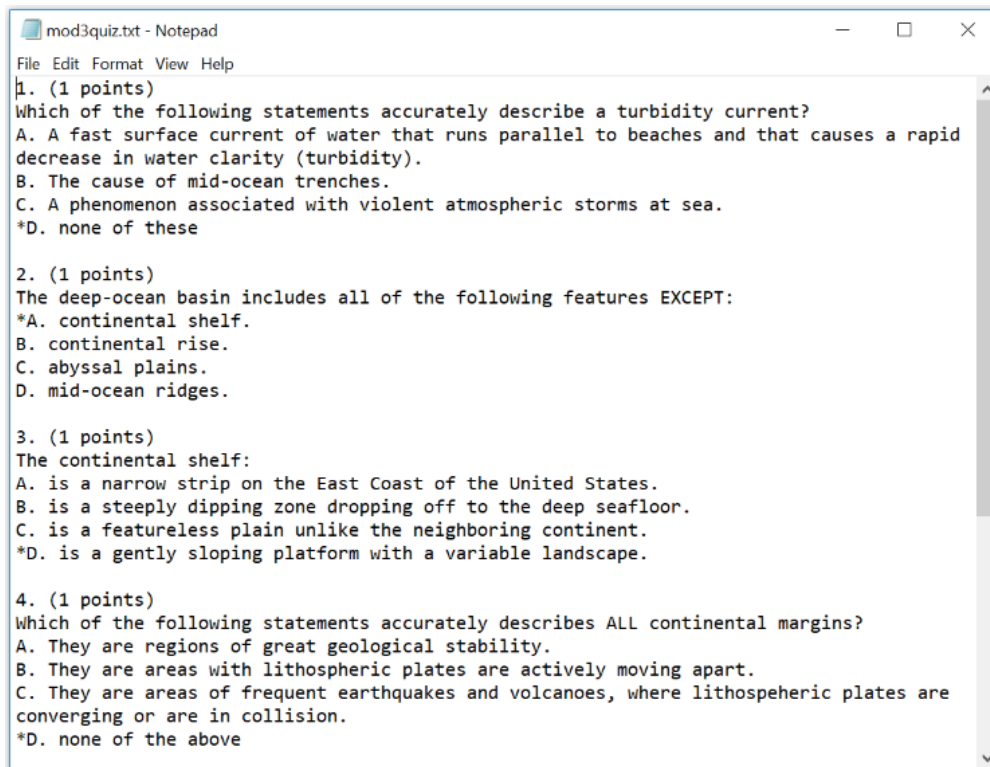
mod3quiz.txt - Notepad

File Edit Format View Help

1. (1 points)
Which of the following statements accurately describe a turbidity current?
A. A fast surface current of water that runs parallel to beaches and that causes a rapid decrease in water clarity (turbidity).
B. The cause of mid-ocean trenches.
C. A phenomenon associated with violent atmospheric storms at sea.
*D. none of these

2. (1 points)
The deep-ocean basin includes all of the following features EXCEPT:
*A. continental shelf.
B. continental rise.
C. abyssal plains.
D. mid-ocean ridges.

3. (1 points)
The continental shelf:
A. is a narrow strip on the East Coast of the United States.
B. is a steeply dipping zone dropping off to the deep seafloor.
C. is a featureless plain unlike the neighboring continent.
*D. is a gently sloping platform with a variable landscape.

4. (1 points)
Which of the following statements accurately describes ALL continental margins?
A. They are regions of great geological stability.
B. They are areas with lithospheric plates are actively moving apart.
C. They are areas of frequent earthquakes and volcanoes, where lithospeheric plates are converging or are in collision.
*D. none of the above